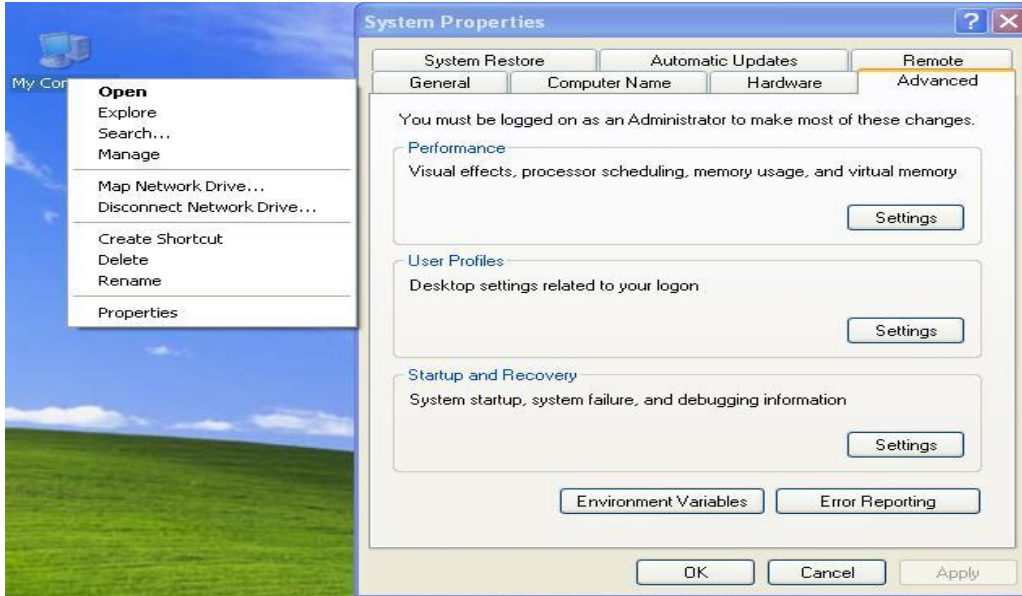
My Cor

Open
Explore
Search...
Manage

Map Network Drive...
Disconnect Network Drive...

Create Shortcut
Delete
Rename

Properties

System Properties

?

System Restore
Automatic Updates
Remote
General
Computer Name
Hardware
Advanced

You must be logged on as an Administrator to make most of these changes.

Performance
Visual effects, processor scheduling, memory usage, and virtual memory
Settings

User Profiles
Desktop settings related to your logon
Settings

Startup and Recovery
System startup, system failure, and debugging information
Settings

Environment Variables
Error Reporting

OK
Cancel
Apply